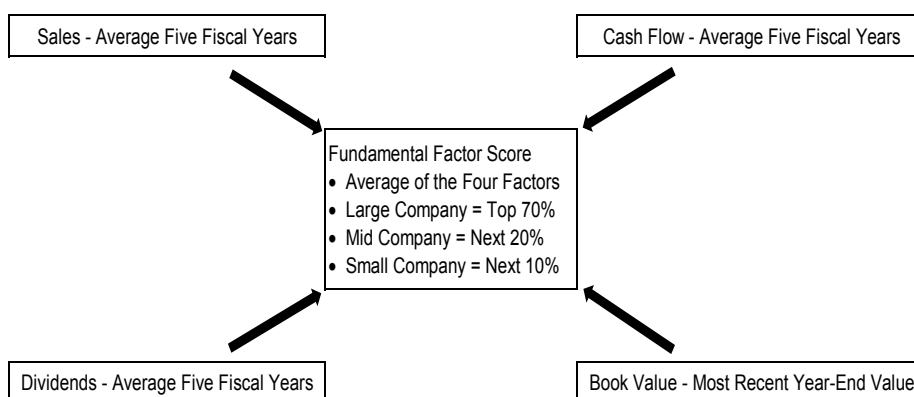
Sales - Average Five Fiscal Years

Cash Flow - Average Five Fiscal Years

Fundamental Factor Score
- Average of the Four Factors
- Large Company = Top 70%
- Mid Company = Next 20%
- Small Company = Next 10%

Dividends - Average Five Fiscal Years

Book Value - Most Recent Year-End Value